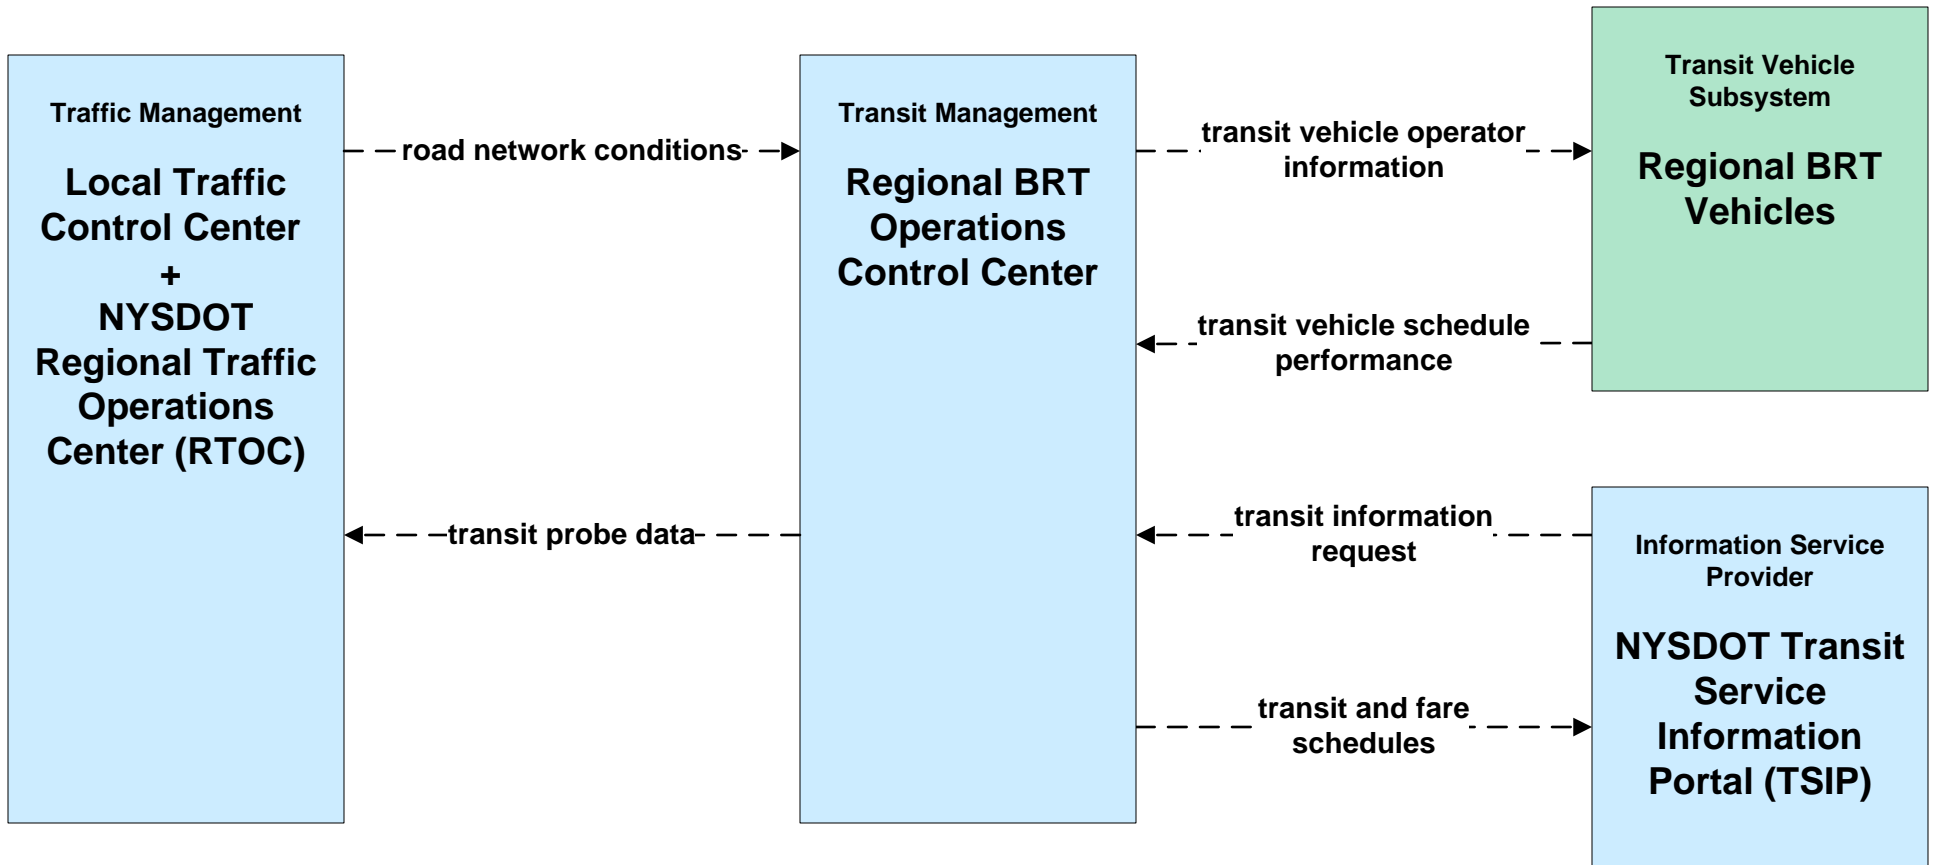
Traffic Management

Local Traffic Control Center + NYSDOT Regional Traffic Operations Center (RTOC)

road network conditions

transit probe data

Transit Management

Regional BRT Operations Control Center

transit vehicle operator information

transit vehicle schedule performance

transit information request

transit and fare schedules

Transit Vehicle Subsystem

Regional BRT Vehicles

Information Service Provider

NYSDOT Transit Service Information Portal (TSIP)